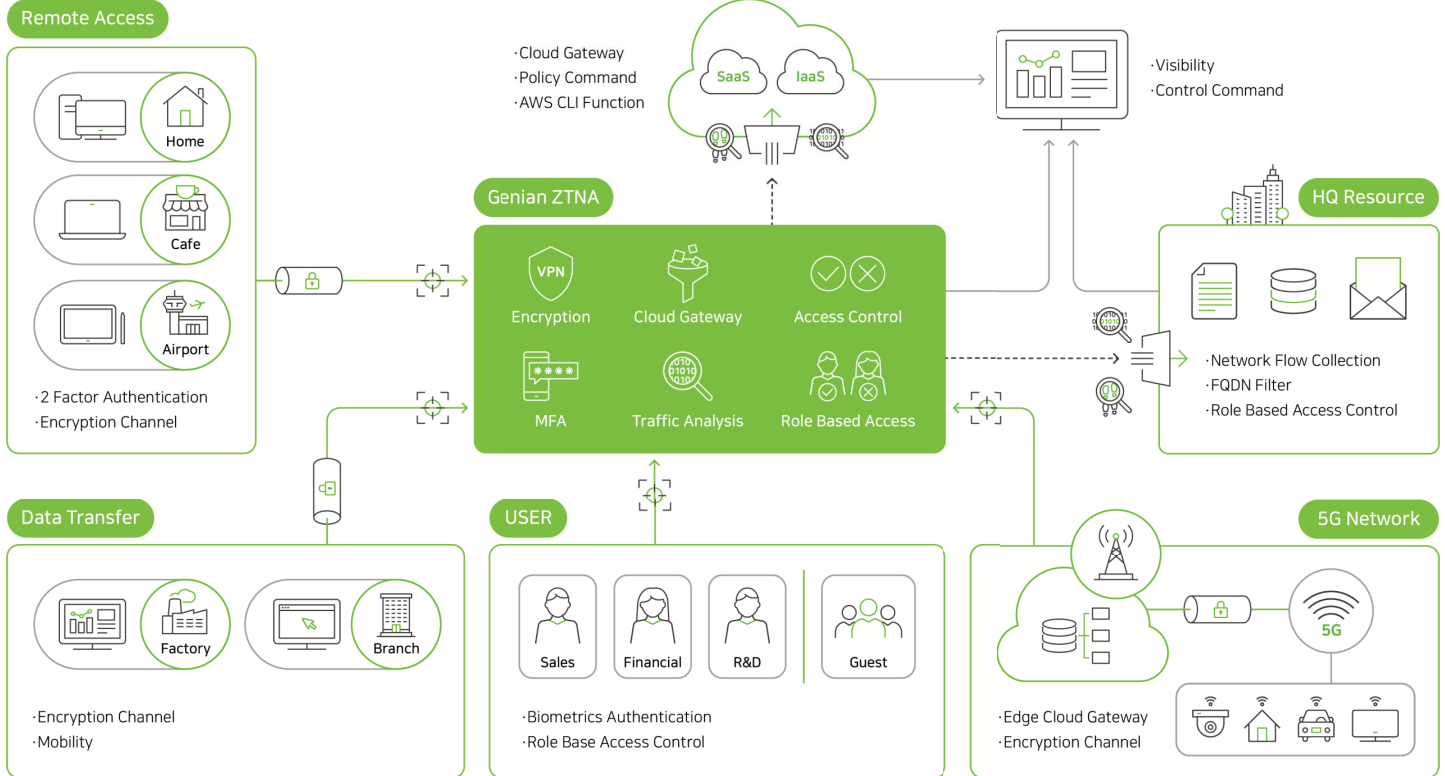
Remote Access

Home

Cafe

Airport

·2 Factor Authentication
·Encryption Channel

·Cloud Gateway
·Policy Command
·AWS CLI Function

SaaS IaaS

·Visibility
·Control Command

Genian ZTNA

VPN
Encryption

Cloud Gateway

Access Control

\*\*\*\*
MFA

Traffic Analysis

Role Based Access

HQ Resource

·Network Flow Collection
·FQDN Filter
·Role Based Access Control

Data Transfer

Factory

Branch

·Encryption Channel
·Mobility

USER

Sales

Financial

R&D

Guest

·Biometrics Authentication
·Role Base Access Control

5G Network

5G

·Edge Cloud Gateway
·Encryption Channel